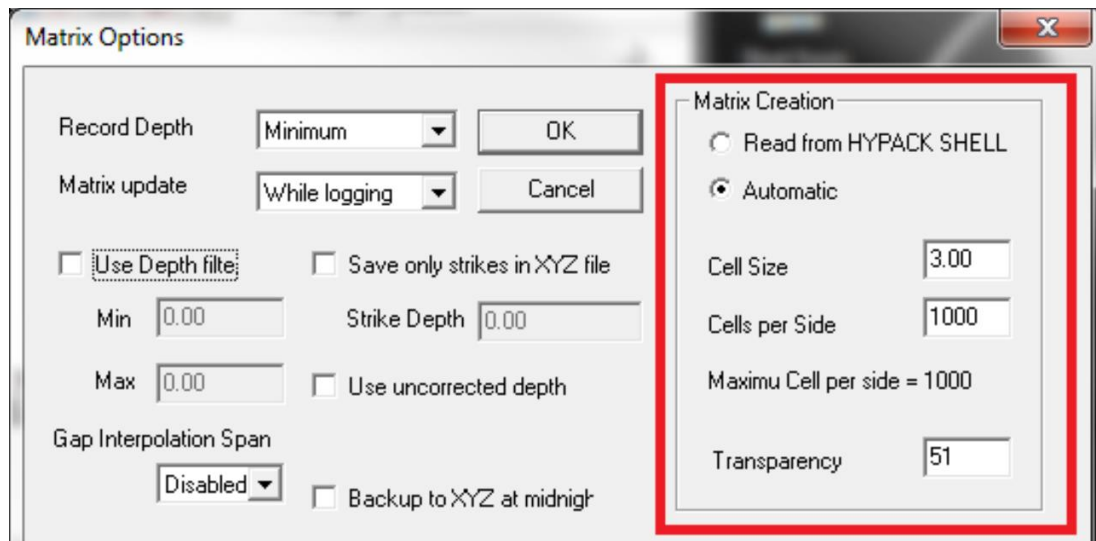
Matrix Options

X

Record Depth
Minimum
OK

Matrix update
While logging
Cancel

Use Depth filte
Save only strikes in XYZ file

Min 0.00
Strike Depth 0.00

Max 0.00
Use uncorrected depth

Gap Interpolation Span
Disabled
Backup to XYZ at midnigh

Matrix Creation
Read from HYPACK SHELL
Automatic

Cell Size 3.00
Cells per Side 1000
Maximu Cell per side = 1000

Transparency 51